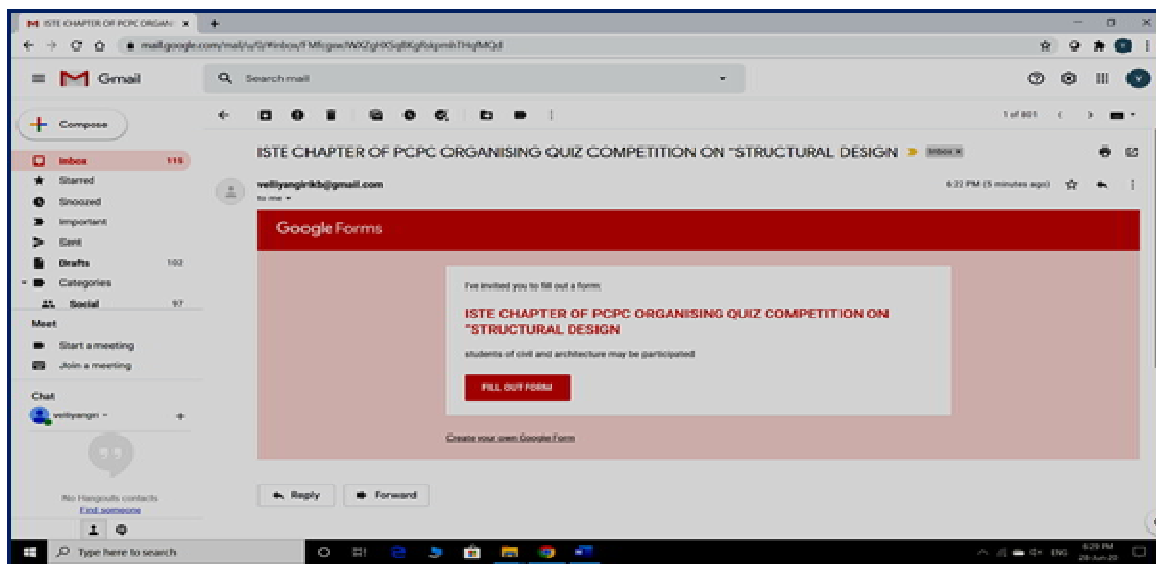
ISTE CHAPTER OF PCPC ORGANI ×

mail.google.com/mail/u/0/#inbox/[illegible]

Gmail

Search mail

Compose

Inbox 115

Starred

Snoozed

Important

Sent

Drafts 102

Categories

Social 97

Meet

Start a meeting

Join a meeting

Chat

velliyangiri

No Hangouts contacts

Find someone

1 of 801

ISTE CHAPTER OF PCPC ORGANISING QUIZ COMPETITION ON "STRUCTURAL DESIGN Inbox ×

velliyangirikb@gmail.com

to me

6:22 PM (5 minutes ago)

Google Forms

I've invited you to fill out a form:

ISTE CHAPTER OF PCPC ORGANISING QUIZ COMPETITION ON "STRUCTURAL DESIGN

students of civil and architecture may be participated

FILL OUT FORM

Create your own Google Form

Reply

Forward

Type here to search

ENG

6:29 PM

20-Jun-20